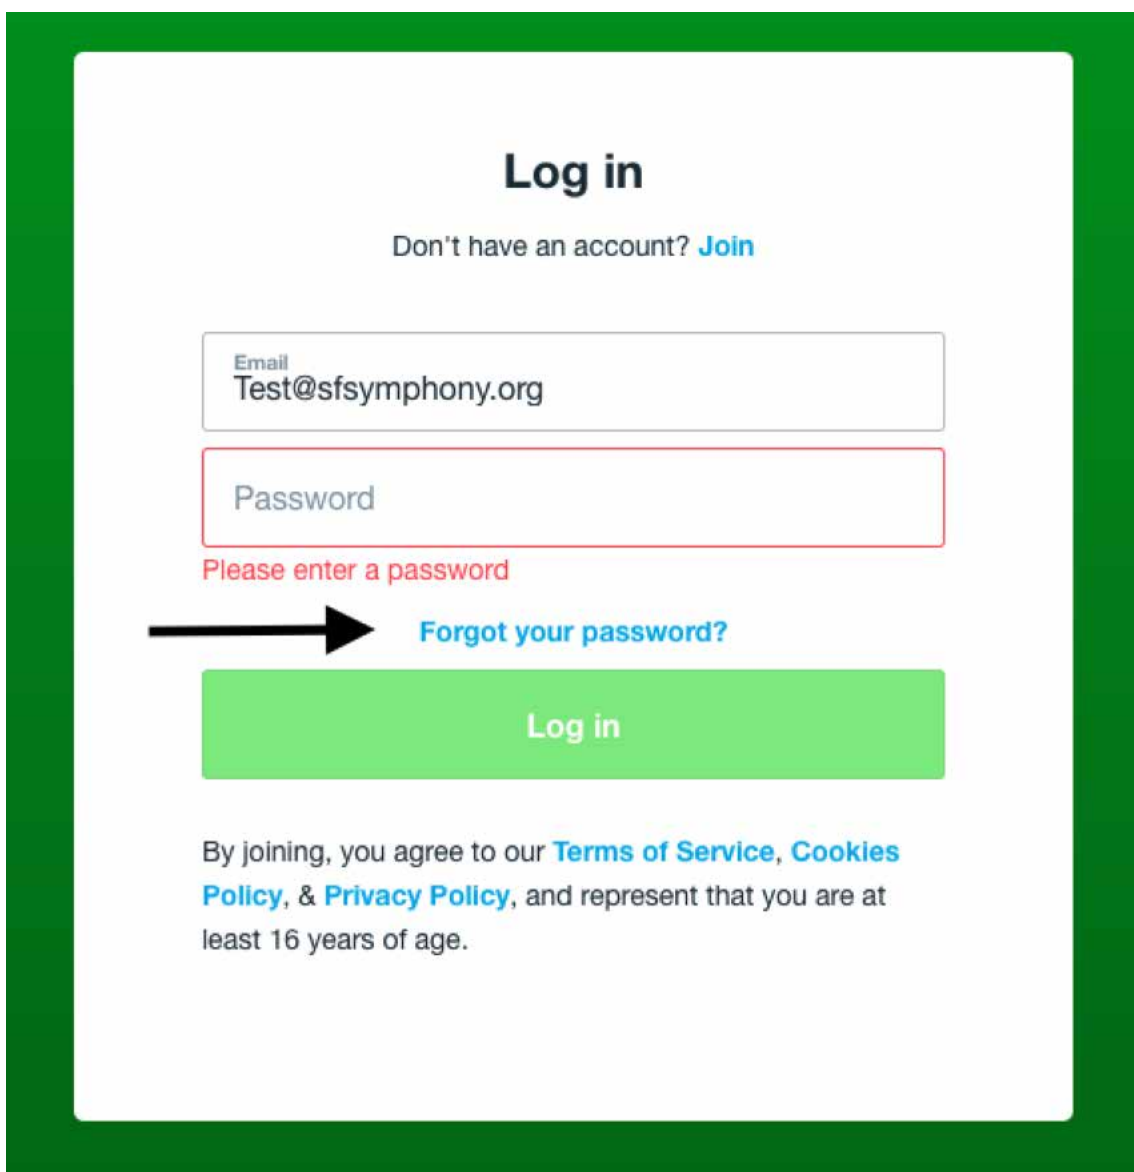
Log in

Don't have an account? Join

Email
Test@sfsymphony.org

Password

Please enter a password

Forgot your password?

Log in

By joining, you agree to our Terms of Service, Cookies Policy, & Privacy Policy, and represent that you are at least 16 years of age.